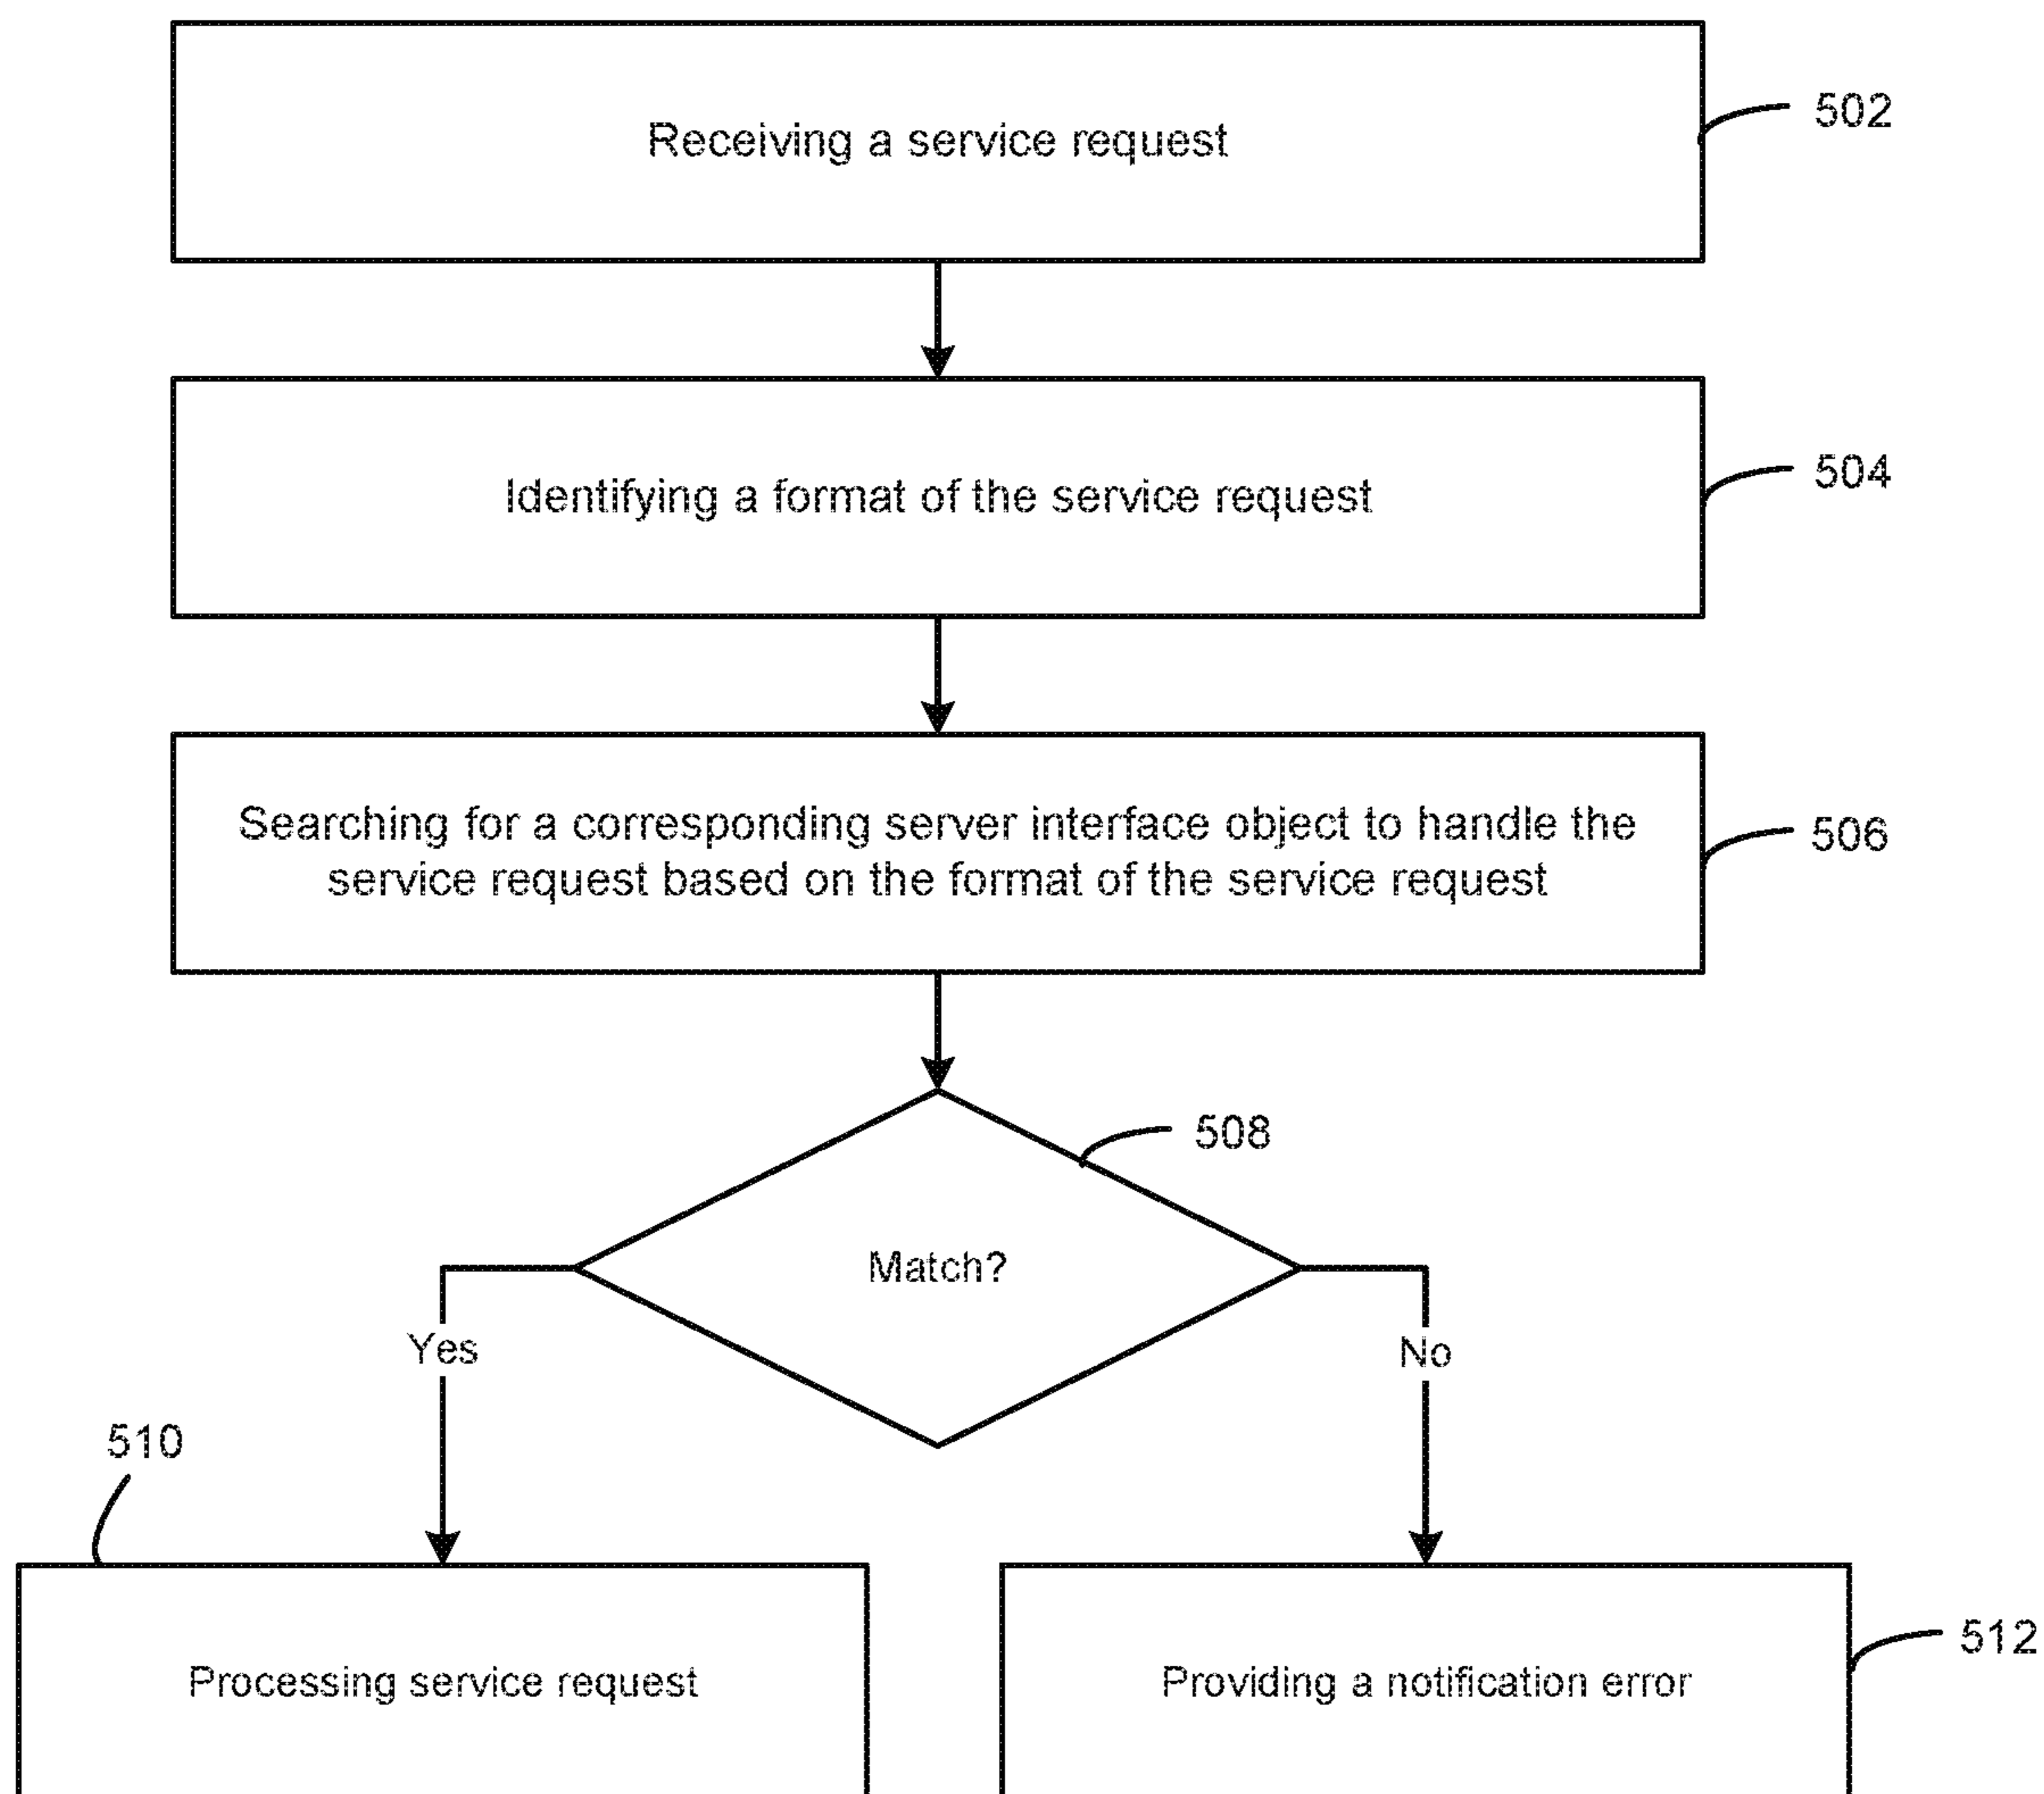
Receiving a service request

502

Identifying a format of the service request

504

Searching for a corresponding server interface object to handle the service request based on the format of the service request

506

508

Match?

Yes

No

510

Processing service request

Providing a notification error

512